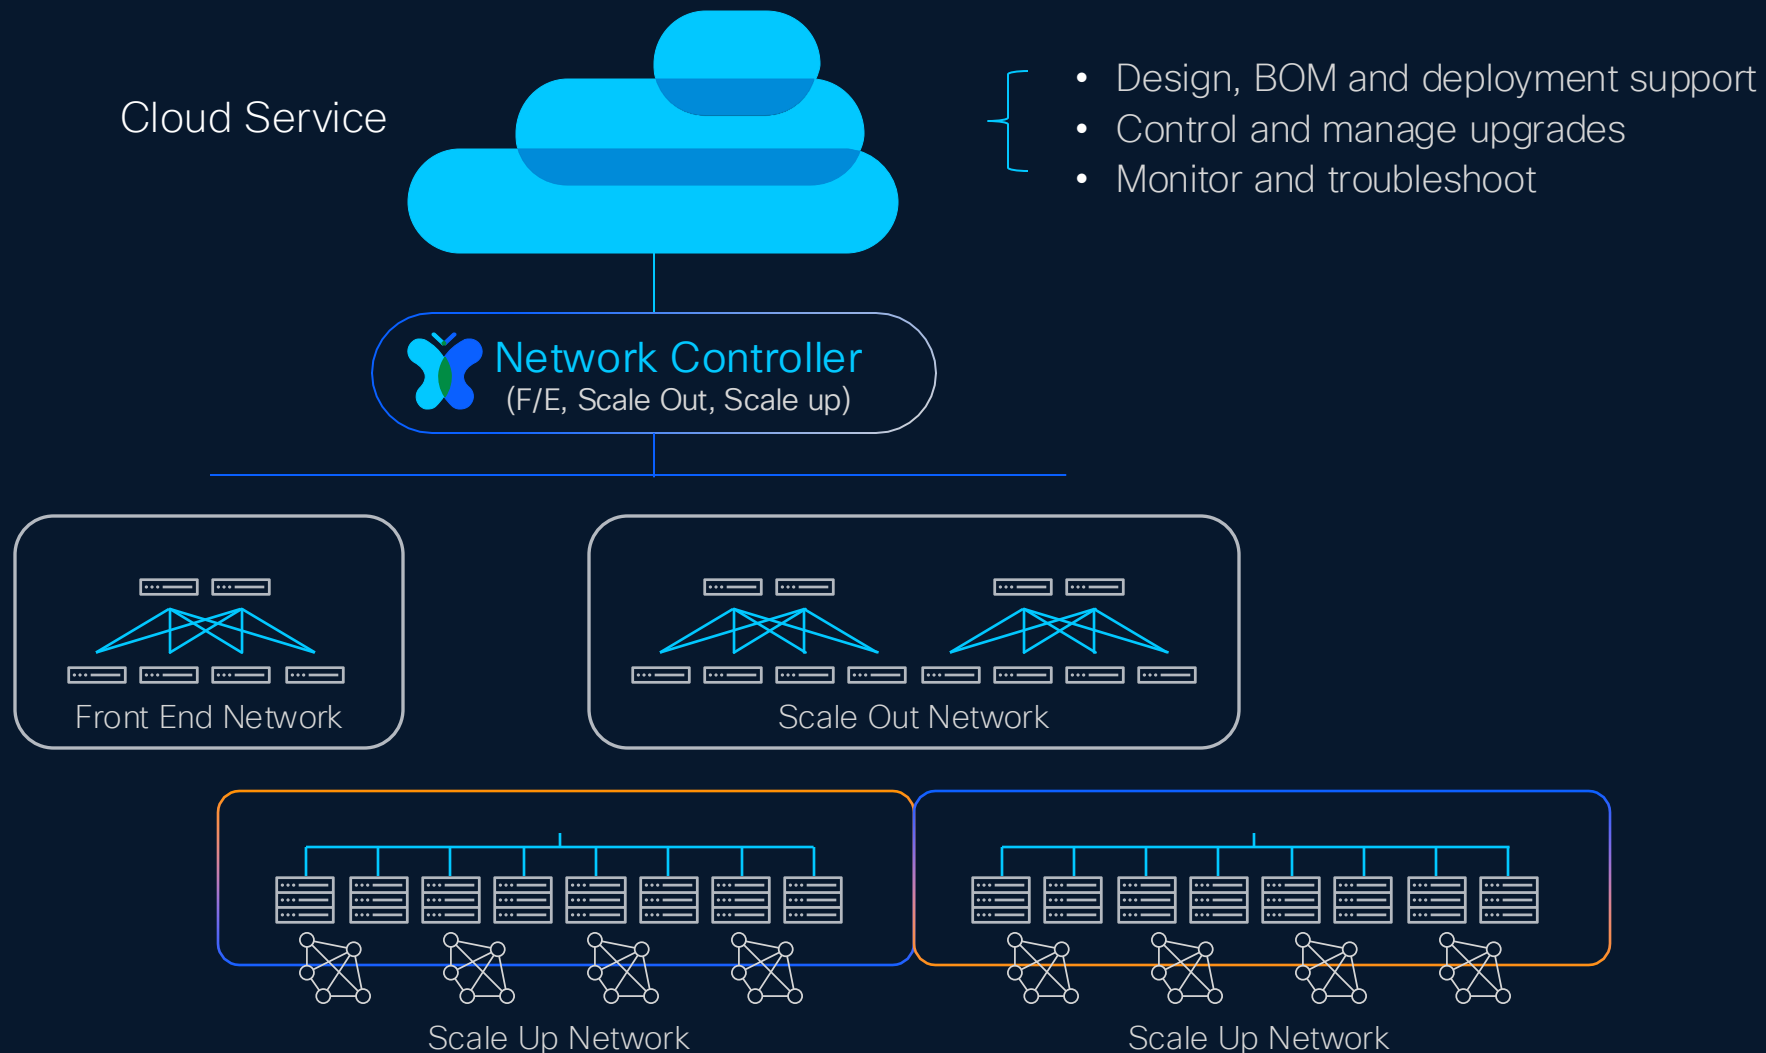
Cloud Service

- Design, BOM and deployment support
- Control and manage upgrades
- Monitor and troubleshoot

Network Controller
(F/E, Scale Out, Scale up)

Front End Network

Scale Out Network

Scale Up Network

Scale Up Network